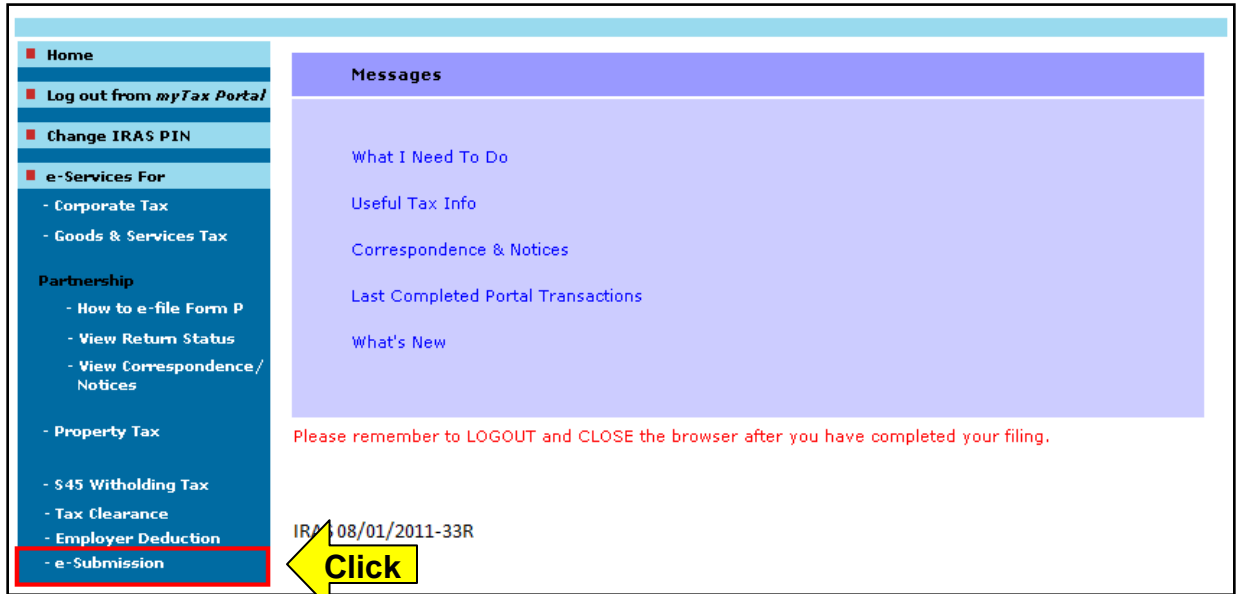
Home

Log out from *myTax Portal*

Change IRAS PIN

e-Services For

- Corporate Tax
- Goods & Services Tax

Partnership

- How to e-file Form P
- View Return Status
- View Correspondence/ Notices

- Property Tax

- S45 Witholding Tax
- Tax Clearance
- Employer Deduction
- e-Submission

Messages

What I Need To Do

Useful Tax Info

Correspondence & Notices

Last Completed Portal Transactions

What's New

Please remember to LOGOUT and CLOSE the browser after you have completed your filing.

IRA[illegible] 08/01/2011-33R

Click